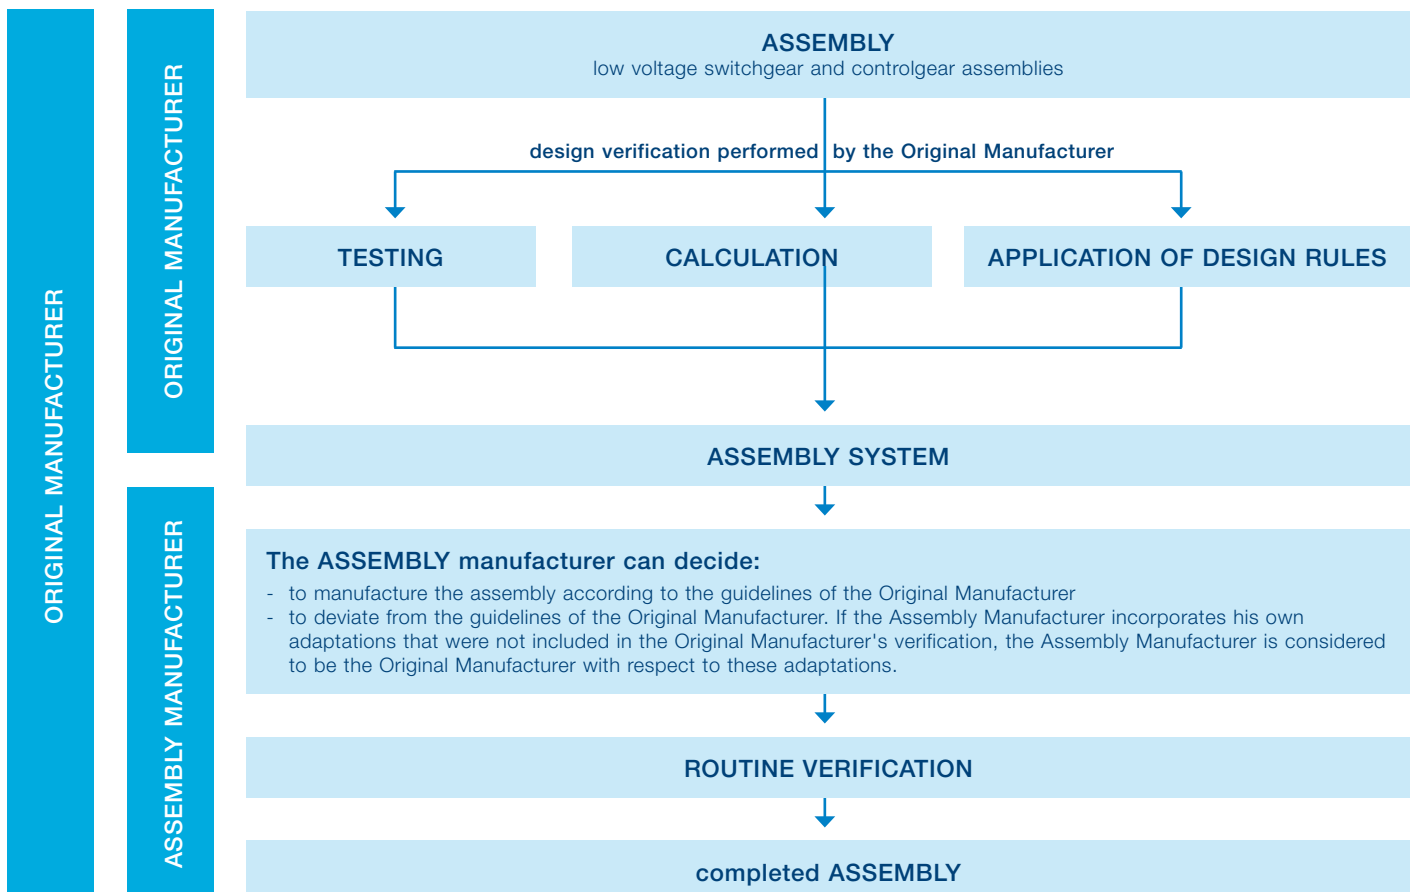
ORIGINAL MANUFACTURER

ORIGINAL MANUFACTURER

ASSEMBLY MANUFACTURER

ASSEMBLY
low voltage switchgear and controlgear assemblies

design verification performed by the Original Manufacturer

TESTING

CALCULATION

APPLICATION OF DESIGN RULES

ASSEMBLY SYSTEM

The ASSEMBLY manufacturer can decide:
- to manufacture the assembly according to the guidelines of the Original Manufacturer
- to deviate from the guidelines of the Original Manufacturer. If the Assembly Manufacturer incorporates his own adaptations that were not included in the Original Manufacturer's verification, the Assembly Manufacturer is considered to be the Original Manufacturer with respect to these adaptations.

ROUTINE VERIFICATION

completed ASSEMBLY